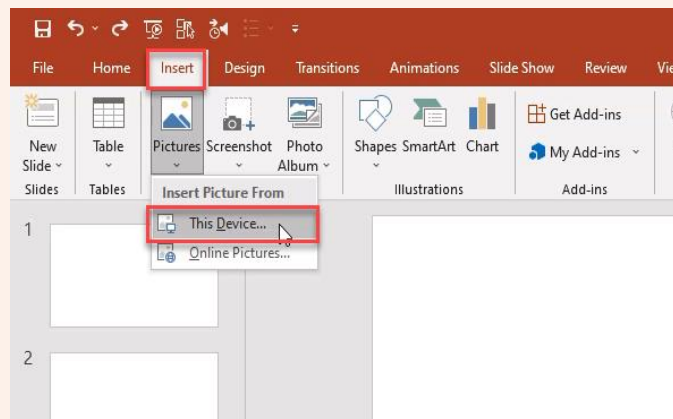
File Home Insert Design Transitions Animations Slide Show Review Vie

New Slide
Table
Pictures
Screenshot
Photo Album
Shapes
SmartArt
Chart
Get Add-ins
My Add-ins

Slides
Tables
Illustrations
Add-ins

Insert Picture From
This Device...
Online Pictures...

1

2